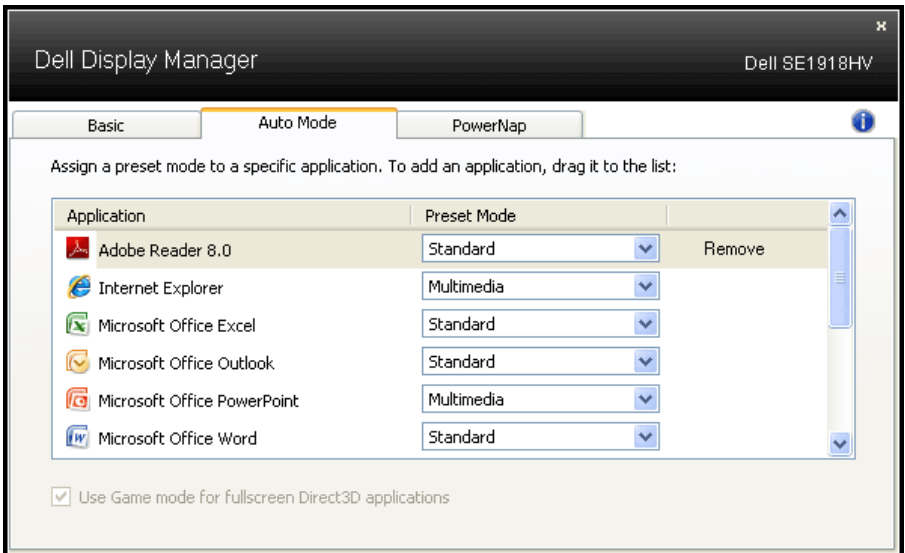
×

Dell Display Manager

Dell SE1918HV

Basic | Auto Mode | PowerNap

Assign a preset mode to a specific application. To add an application, drag it to the list:

| Application | Preset Mode | |
|---|---|---|
| Adobe Reader 8.0 | Standard | Remove |
| Internet Explorer | Multimedia | |
| Microsoft Office Excel | Standard | |
| Microsoft Office Outlook | Standard | |
| Microsoft Office PowerPoint | Multimedia | |
| Microsoft Office Word | Standard | |

Use Game mode for fullscreen Direct3D applications